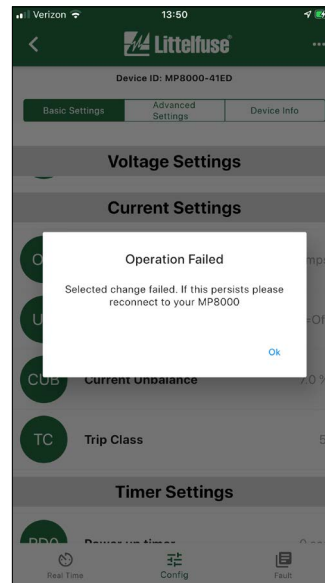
Verizon 13:50

Littelfuse

Device ID: MP8000-41ED

Basic Settings
Advanced Settings
Device Info

Voltage Settings

Current Settings

O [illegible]

U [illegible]

Operation Failed

Selected change failed. If this persists please reconnect to your MP8000

Ok

CUB Current Unbalance 7.0 %

TC Trip Class 5

Timer Settings

PDO Power up timer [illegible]

Real Time
Config
Fault